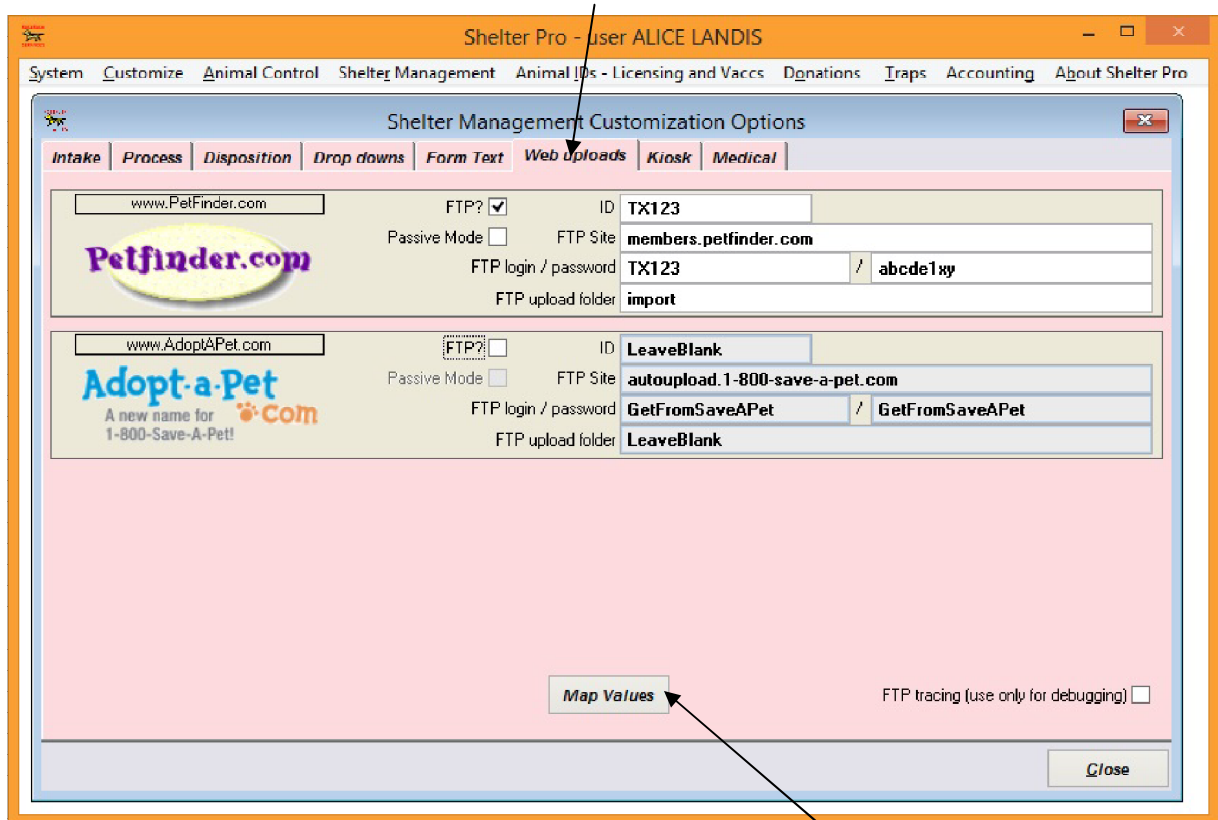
Shelter Pro - user ALICE LANDIS

System Customize Animal Control Shelter Management Animal IDs - Licensing and Vaccs Donations Traps Accounting About Shelter Pro

Shelter Management Customization Options

Intake Process Disposition Drop downs Form Text Web uploads Kiosk Medical

www.PetFinder.com
Petfinder.com
FTP? ☑ ID TX123
Passive Mode ☐ FTP Site members.petfinder.com
FTP login / password TX123 / abcde1xy
FTP upload folder import

www.AdoptAPet.com
Adopt-a-Pet .com A new name for 1-800-Save-A-Pet!
FTP? ☐ ID LeaveBlank
Passive Mode ☐ FTP Site autoupload.1-800-save-a-pet.com
FTP login / password GetFromSaveAPet / GetFromSaveAPet
FTP upload folder LeaveBlank

Map Values

FTP tracing (use only for debugging) ☐

Close